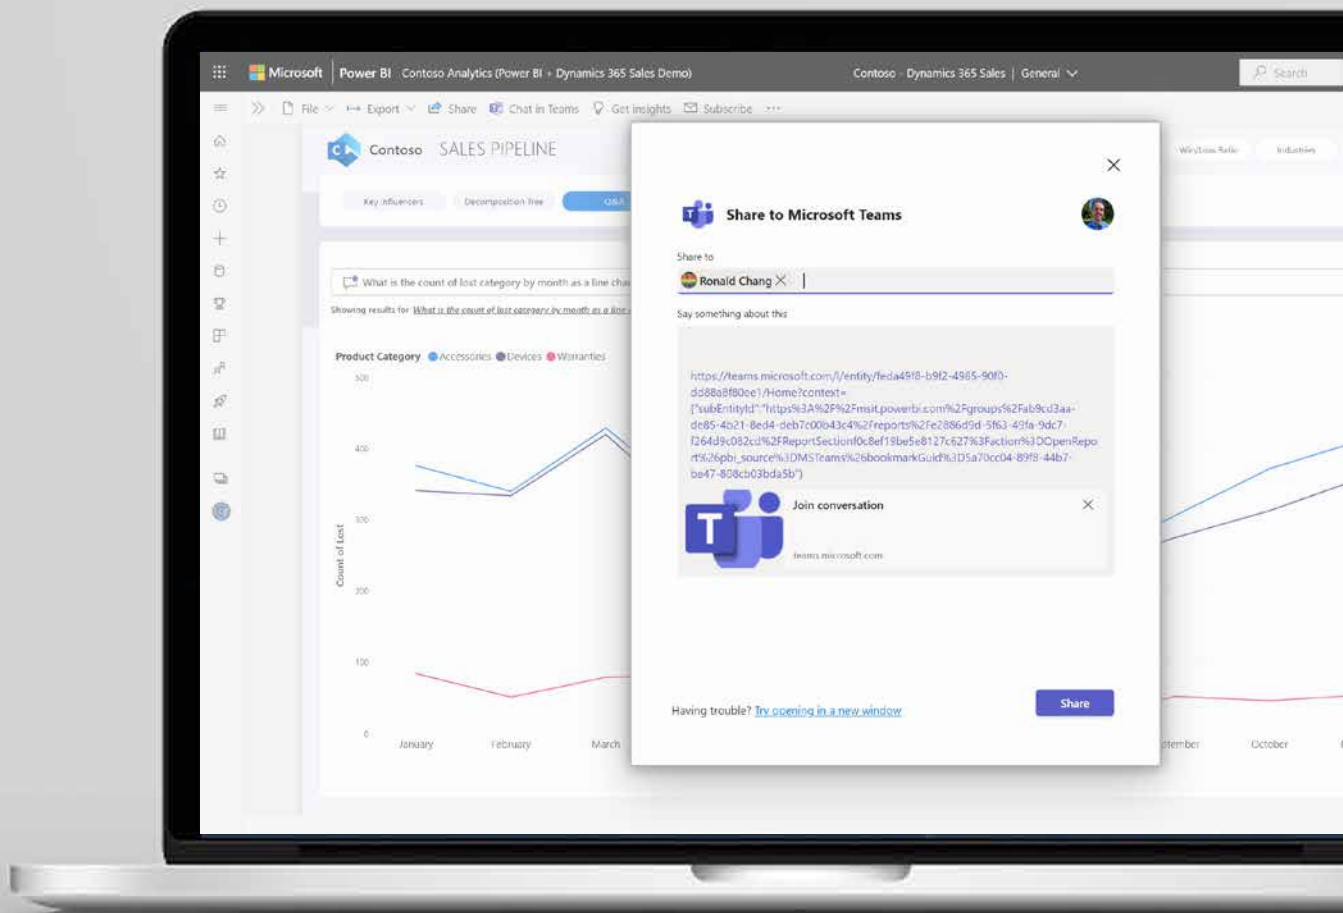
Microsoft | Power BI Contoso Analytics (Power BI + Dynamics 365 Sales Demo)

Contoso - Dynamics 365 Sales | General

Search

File Export Share Chat in Teams Get insights Subscribe ···

Contoso SALES PIPELINE

Key influencers Decomposition tree Q&A

Win/Loss Ratio Industries

What is the count of lost category by month as a line cha

Showing results for What is the count of lost category by month as a line

Product Category Accessories Devices Warranties

500

400

300

200

100

0

Count of Lost

January February March

tember October

Share to Microsoft Teams

Share to

Ronald Chang

Say something about this

https://teams.microsoft.com/l/entity/feda49f8-b9f2-4985-90f0-dd88a8f80ee1/Home?context={"subEntityId":"https%3A%2F%2Fmsit.powerbi.com%2Fgroups%2Fab9cd3aa-de85-4b21-8ed4-deb7c00b43c4%2Freports%2Fe2886d9d-5f63-49fa-9dc7-f264d9c082cd%2FReportSectionf0c8ef19be5e8127c627%3Faction%3DOpenReport%26pbi_source%3DMSTeams%26bookmarkGuid%3D5a70cc04-89f8-44b7-be47-808cb03bda5b"}

Join conversation

teams.microsoft.com

Having trouble? Try opening in a new window

Share